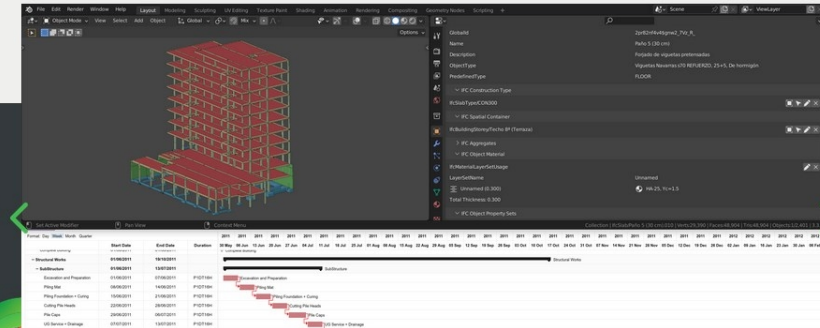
File Edit Render Window Help Layout Modeling Sculpting UV Editing Texture Paint Shading Animation Rendering Compositing Geometry Nodes Scripting +

Object Mode View Select Add Object Global Mix

Options

Scene ViewLayer

GlobalId 2prB2nRv4Ngme2_7Vz_R_
Name Forjado 5 (30 cm)
Description Forjado de viguetas pretensadas
ObjectType Viguetas Navarras c70 REFUERZO, 25+5, De hormigón
PredefinedType FLOOR

IFC Construction Type
IfcSlabType/CON300

IFC Spatial Container
IfcBuildingStorey/Techo 8ª (Terraza)

IFC Aggregates

IFC Object Material
IfcMaterialLayerSetUsage
LayerSetName Unnamed
Unnamed (0.300) HA-25, Yc=1.5
Total Thickness 0.300

IFC Object Property Sets

Set Active Modifier Pan View Context Menu

Collection | IfcSlab/Forjado 5 (30 cm) | Verts 29,760 | Faces 48,904 | Tris 48,904 | Objects 0/2,401

Format Day Week Month Quarter

| | Start Date | End Date | Duration |
|---|---|---|---|
| Structural Works | 01/06/2011 | 13/07/2011 | |
| SubStructure | 01/06/2011 | 13/07/2011 | |
| Excavation and Preparation | 01/06/2011 | 07/06/2011 | P1DT16H |
| Piling Mat | 08/06/2011 | 14/06/2011 | P1DT16H |
| Piling Foundation + Curing | 15/06/2011 | 21/06/2011 | P1DT16H |
| Cutting Pile Heads | 22/06/2011 | 28/06/2011 | P1DT16H |
| Pile Caps | 29/06/2011 | 06/07/2011 | P1DT16H |
| U/G Service + Drainage | 07/07/2011 | 13/07/2011 | P1DT16H |

30 May 06 Jun 13 Jun 20 Jun 27 Jun 04 Jul 11 Jul 18 Jul 25 Jul 01 Aug 08 Aug 15 Aug 22 Aug 29 Aug 05 Sep 12 Sep 19 Sep 26 Sep 03 Oct 10 Oct 17 Oct 24 Oct 31 Oct 07 Nov 14 Nov 21 Nov 28 Nov 05 Dec 12 Dec

Structural Works
SubStructure
Excavation and Preparation
Piling Mat
Piling Foundation + Curing
Cutting Pile Heads
Pile Caps
U/G Service + Drainage